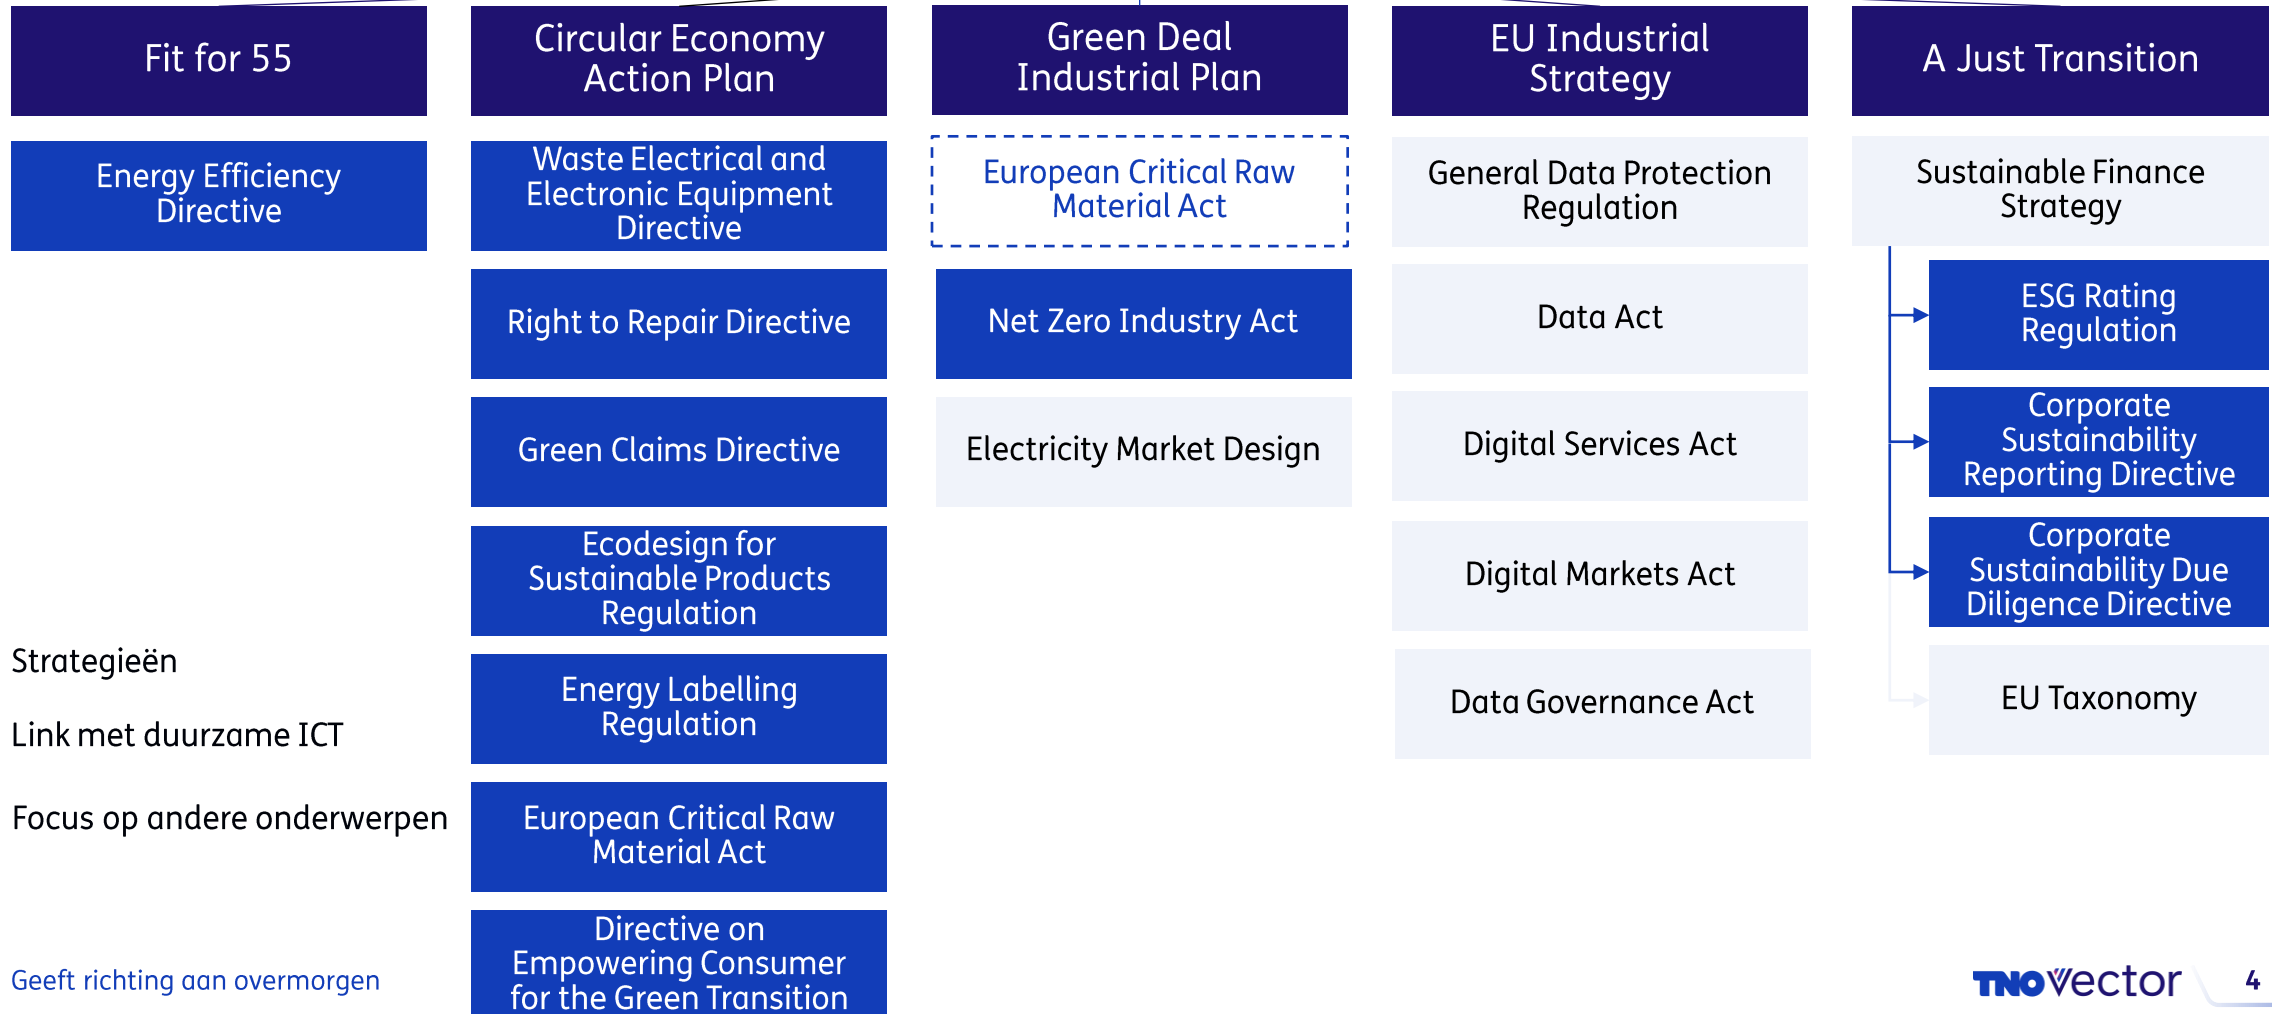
Fit for 55

Energy Efficiency Directive

Circular Economy Action Plan

Waste Electrical and Electronic Equipment Directive

Right to Repair Directive

Green Claims Directive

Ecodesign for Sustainable Products Regulation

Energy Labelling Regulation

European Critical Raw Material Act

Directive on Empowering Consumer for the Green Transition

Green Deal Industrial Plan

European Critical Raw Material Act

Net Zero Industry Act

Electricity Market Design

EU Industrial Strategy

General Data Protection Regulation

Data Act

Digital Services Act

Digital Markets Act

Data Governance Act

A Just Transition

Sustainable Finance Strategy

ESG Rating Regulation

Corporate Sustainability Reporting Directive

Corporate Sustainability Due Diligence Directive

EU Taxonomy

Strategieën

Link met duurzame ICT

Focus op andere onderwerpen

Geeft richting aan overmorgen

TNO vector

4